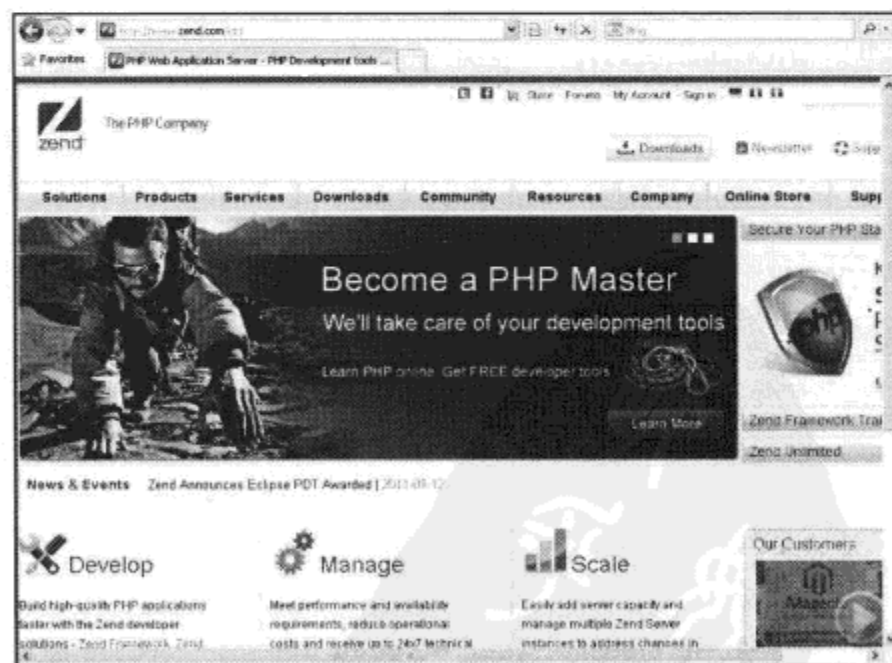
http://www.zend.com/

Favorites

PHP Web Application Server - PHP Development tools ...

Store Forums My Account Sign in

zend

The PHP Company

Downloads

Newsletter

Solutions Products Services Downloads Community Resources Company Online Store Supp

Become a PHP Master

We'll take care of your development tools

Learn PHP online. Get FREE developer tools

Learn More

Secure Your PHP Sta

php

Zend Framework Trai

Zend Unlimited

News & Events Zend Announces Eclipse PDT Awarded | 2011-08-12

Develop

Build high-quality PHP applications faster with the Zend developer solutions - Zend Framework, Zend

Manage

Meet performance and availability requirements, reduce operational costs and receive up to 24x7 technical

Scale

Easily add server capacity and manage multiple Zend Server instances to address changes in

Our Customers

Magento